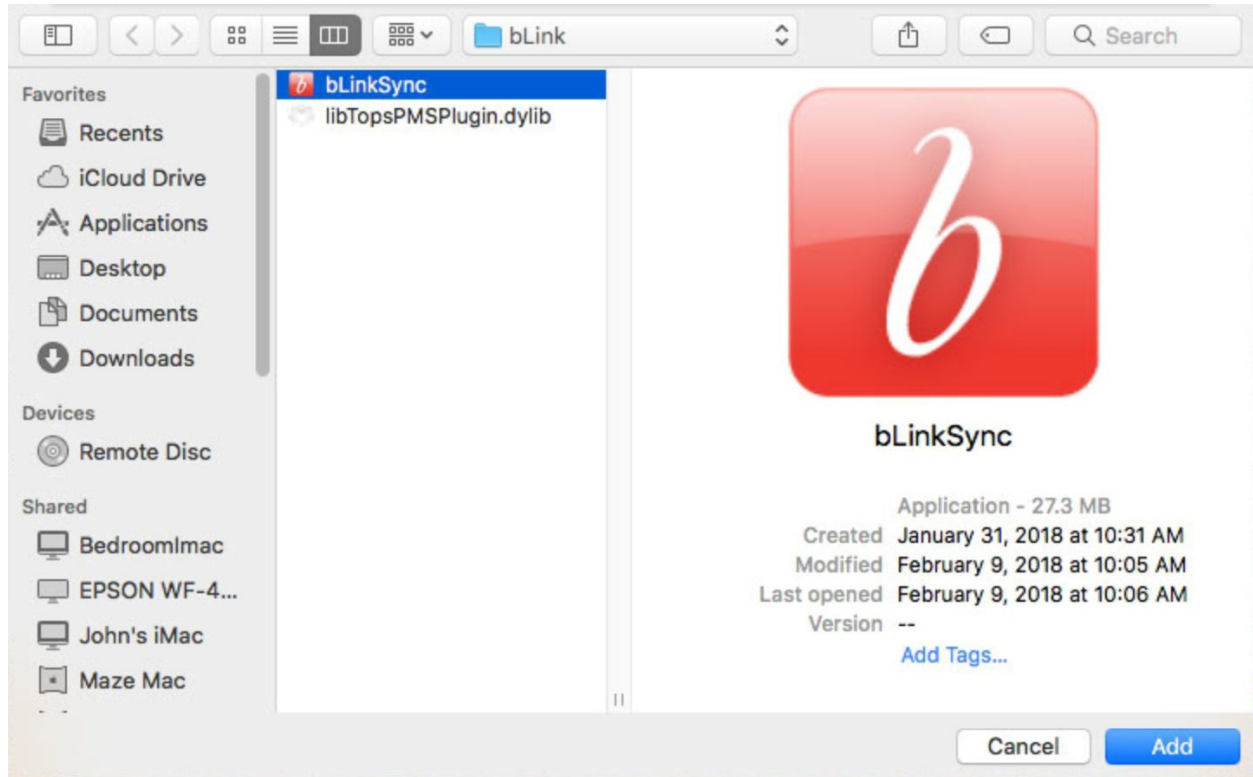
bLink

Search

Favorites
Recents
iCloud Drive
Applications
Desktop
Documents
Downloads

Devices
Remote Disc

Shared
BedroomImac
EPSON WF-4...
John's iMac
Maze Mac

bLinkSync
libTopsPMSPlugin.dylib

b

bLinkSync

Application - 27.3 MB
Created January 31, 2018 at 10:31 AM
Modified February 9, 2018 at 10:05 AM
Last opened February 9, 2018 at 10:06 AM
Version --
Add Tags...

Cancel
Add